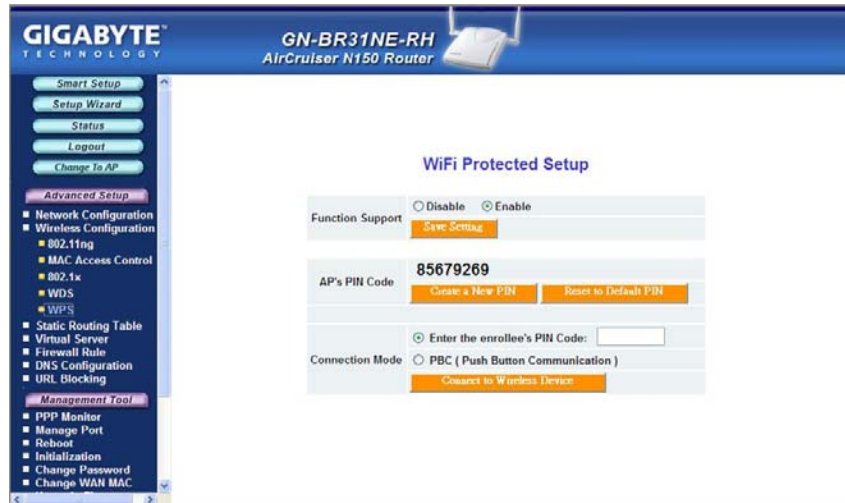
GIGABYTE
TECHNOLOGY

GN-BR31NE-RH
AirCruiser N150 Router

Smart Setup
Setup Wizard
Status
Logout
Change To AP

Advanced Setup
Network Configuration
Wireless Configuration
802.11ng
MAC Access Control
802.1x
WDS
WPS
Static Routing Table
Virtual Server
Firewall Rule
DNS Configuration
URL Blocking

Management Tool
PPP Monitor
Manage Port
Reboot
Initialization
Change Password
Change WAN MAC

WiFi Protected Setup

| Function Support | Disable  Enable<br>Save Setting |
|---|---|
| AP's PIN Code | 85679269<br>Create a New PIN  Reset to Default PIN |
| Connection Mode | Enter the enrollee's PIN Code:<br>PBC ( Push Button Communication )<br>Connect to Wireless Device |